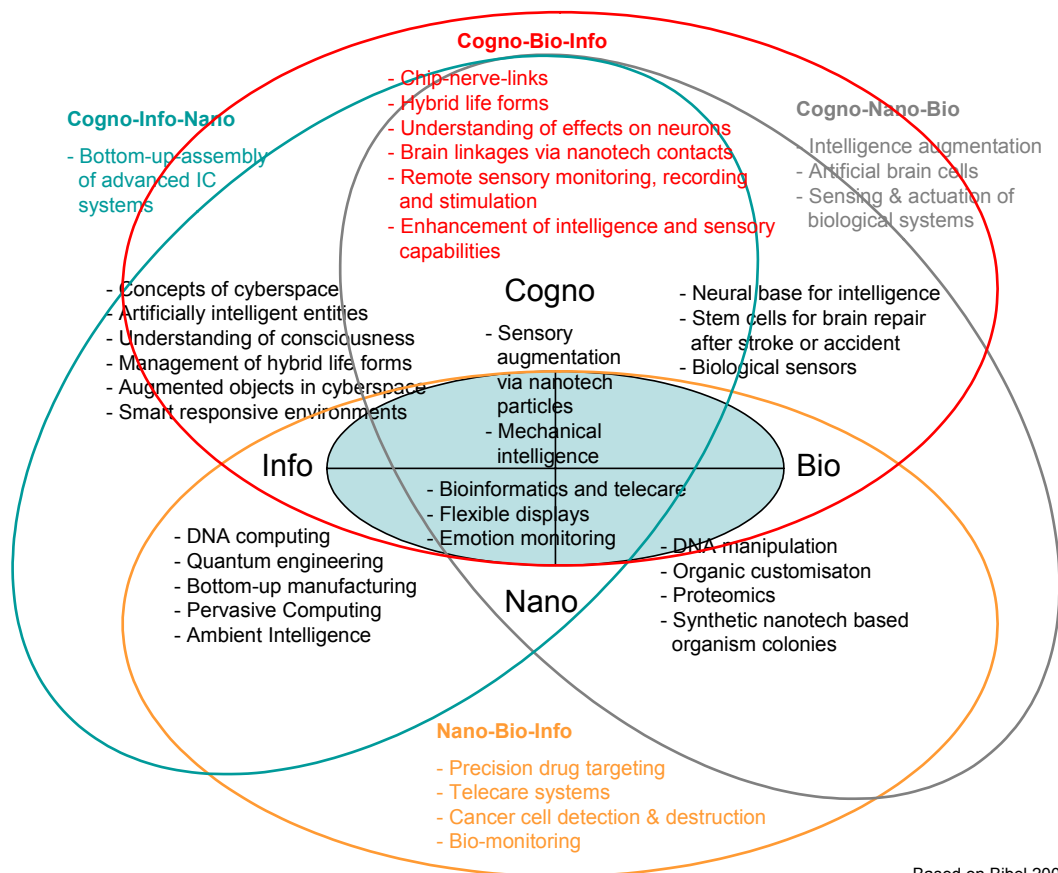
Cogno-Bio-Info
- Chip-nerve-links
- Hybrid life forms
- Understanding of effects on neurons
- Brain linkages via nanotech contacts
- Remote sensory monitoring, recording and stimulation
- Enhancement of intelligence and sensory capabilities

Cogno-Info-Nano
- Bottom-up-assembly of advanced IC systems

Cogno-Nano-Bio
- Intelligence augmentation
- Artificial brain cells
- Sensing & actuation of biological systems

- Concepts of cyberspace
- Artificially intelligent entities
- Understanding of consciousness
- Management of hybrid life forms
- Augmented objects in cyberspace
- Smart responsive environments

Cogno

- Sensory augmentation via nanotech particles
- Mechanical intelligence

- Neural base for intelligence
- Stem cells for brain repair after stroke or accident
- Biological sensors

Info

Bio

- Bioinformatics and telecare
- Flexible displays
- Emotion monitoring

- DNA computing
- Quantum engineering
- Bottom-up manufacturing
- Pervasive Computing
- Ambient Intelligence

Nano

- DNA manipulation
- Organic customisaton
- Proteomics
- Synthetic nanotech based organism colonies

Nano-Bio-Info
- Precision drug targeting
- Telecare systems
- Cancer cell detection & destruction
- Bio-monitoring

Based on Bibel 200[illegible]